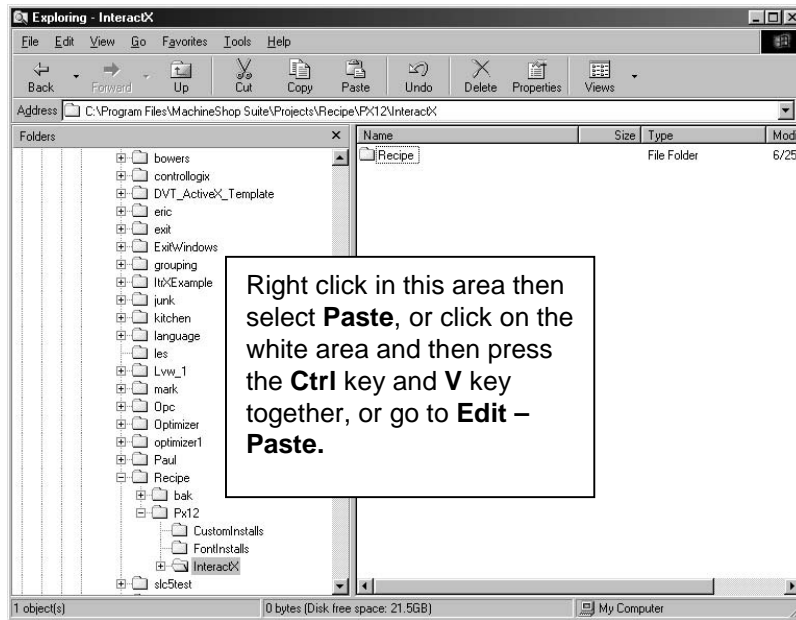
Exploring - InteractX

File Edit View Go Favorites Tools Help

Back Forward Up Cut Copy Paste Undo Delete Properties Views

Address C:\Program Files\MachineShop Suite\Projects\Recipe\PX12\InteractX

Folders ×

bowers
controllogix
DVT_ActiveX_Template
eric
exit
ExitWindows
grouping
ItXExample
junk
kitchen
language
les
Lvw_1
mark
Opc
Optimizer
optimizer1
Paul
Recipe
bak
Px12
CustomInstalls
FontInstalls
InteractX
slc5test

| Name | Size | Type | Mod |
|---|---|---|---|
| Recipe | | File Folder | 6/25 |

Right click in this area then select **Paste**, or click on the white area and then press the **Ctrl** key and **V** key together, or go to **Edit – Paste.**

1 object(s) 0 bytes (Disk free space: 21.5GB) My Computer